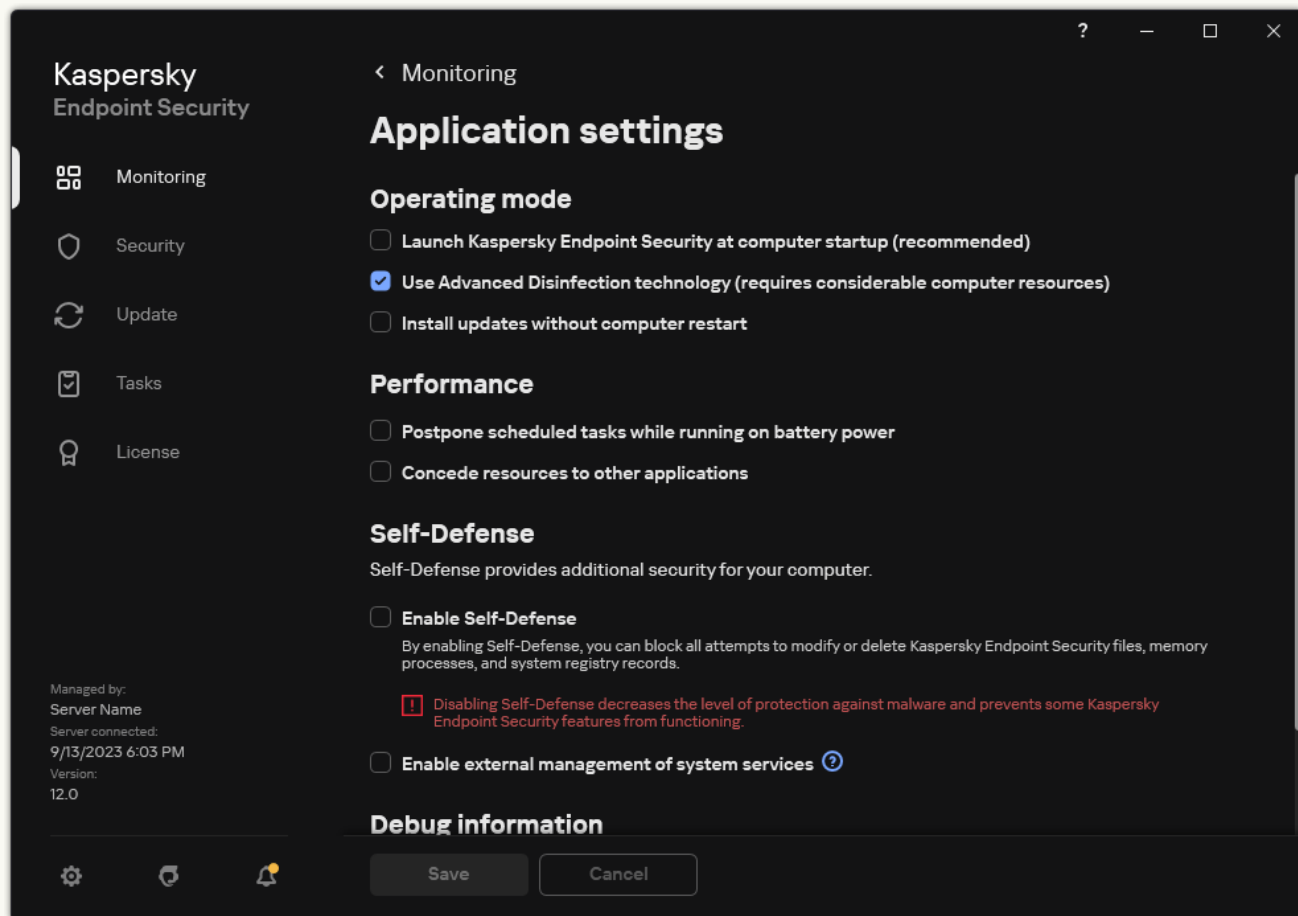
?

Kaspersky
Endpoint Security

Monitoring

Security

Update

Tasks

License

Managed by:
Server Name
Server connected:
9/13/2023 6:03 PM
Version:
12.0

Monitoring

Application settings

Operating mode

Launch Kaspersky Endpoint Security at computer startup (recommended)

Use Advanced Disinfection technology (requires considerable computer resources)

Install updates without computer restart

Performance

Postpone scheduled tasks while running on battery power

Concede resources to other applications

Self-Defense

Self-Defense provides additional security for your computer.

Enable Self-Defense

By enabling Self-Defense, you can block all attempts to modify or delete Kaspersky Endpoint Security files, memory processes, and system registry records.

Disabling Self-Defense decreases the level of protection against malware and prevents some Kaspersky Endpoint Security features from functioning.

Enable external management of system services

Debug information

Save

Cancel